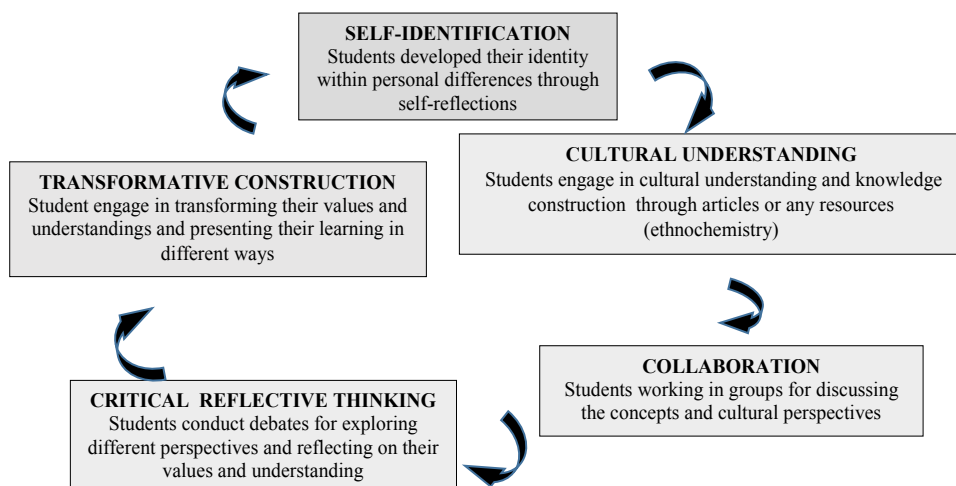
SELF-IDENTIFICATION
Students developed their identity within personal differences through self-reflections

CULTURAL UNDERSTANDING
Students engage in cultural understanding and knowledge construction through articles or any resources (ethnochemistry)

COLLABORATION
Students working in groups for discussing the concepts and cultural perspectives

CRITICAL REFLECTIVE THINKING
Students conduct debates for exploring different perspectives and reflecting on their values and understanding

TRANSFORMATIVE CONSTRUCTION
Student engage in transforming their values and understandings and presenting their learning in different ways